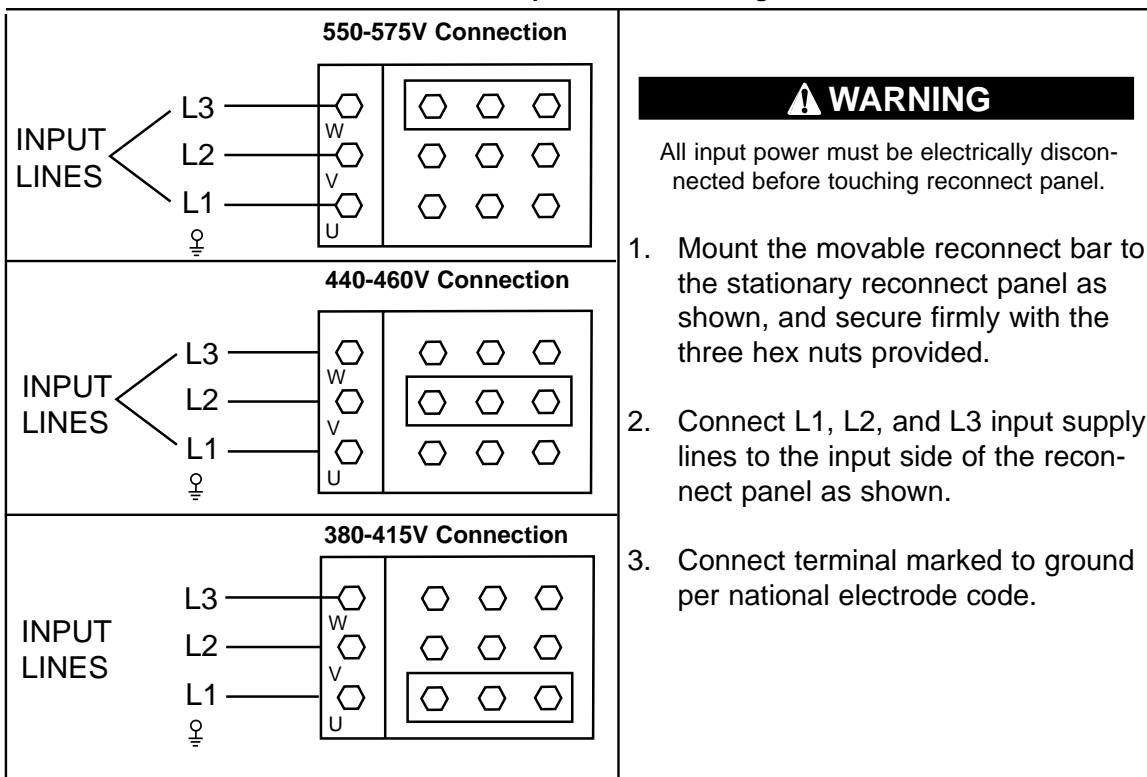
550-575V Connection

INPUT LINES
L3
L2
L1
W
V
U

440-460V Connection

INPUT LINES
L3
L2
L1
W
V
U

380-415V Connection

INPUT LINES
L3
L2
L1
W
V
U

WARNING

All input power must be electrically disconnected before touching reconnect panel.

1. Mount the movable reconnect bar to the stationary reconnect panel as shown, and secure firmly with the three hex nuts provided.

2. Connect L1, L2, and L3 input supply lines to the input side of the reconnect panel as shown.

3. Connect terminal marked to ground per national electrode code.